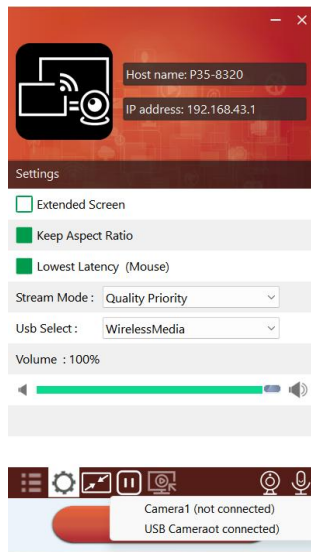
Host name: P35-8320

IP address: 192.168.43.1

Settings

Extended Screen

Keep Aspect Ratio

Lowest Latency (Mouse)

Stream Mode : Quality Priority

Usb Select : WirelessMedia

Volume : 100%

Camera1 (not connected)

USB Cameraot connected)